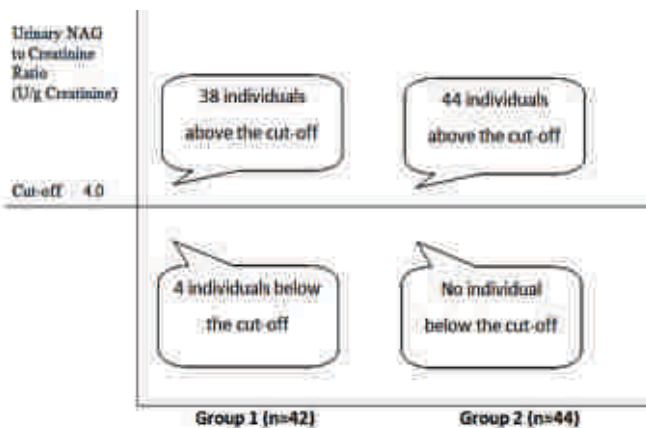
Urinary NAG to Creatinine Ratio (U/g Creatinine)

38 individuals above the cut-off

44 individuals above the cut-off

Cut-off 4.0

4 individuals below the cut-off

No individual below the cut-off

Group 1 (n=42)

Group 2 (n=44)